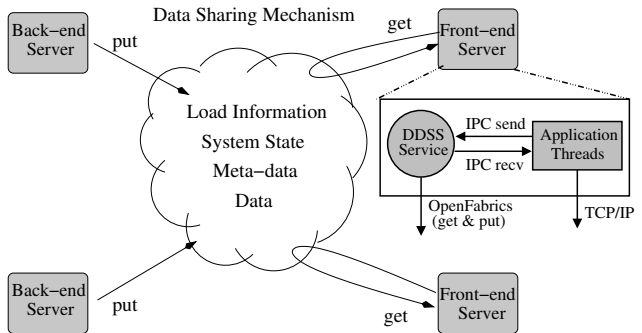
Data Sharing Mechanism

Back−end Server

put

get

Front−end Server

Load Information

System State

Meta−data

Data

DDSS Service

IPC send

IPC recv

Application Threads

OpenFabrics (get & put)

TCP/IP

Back−end Server

put

get

Front−end Server